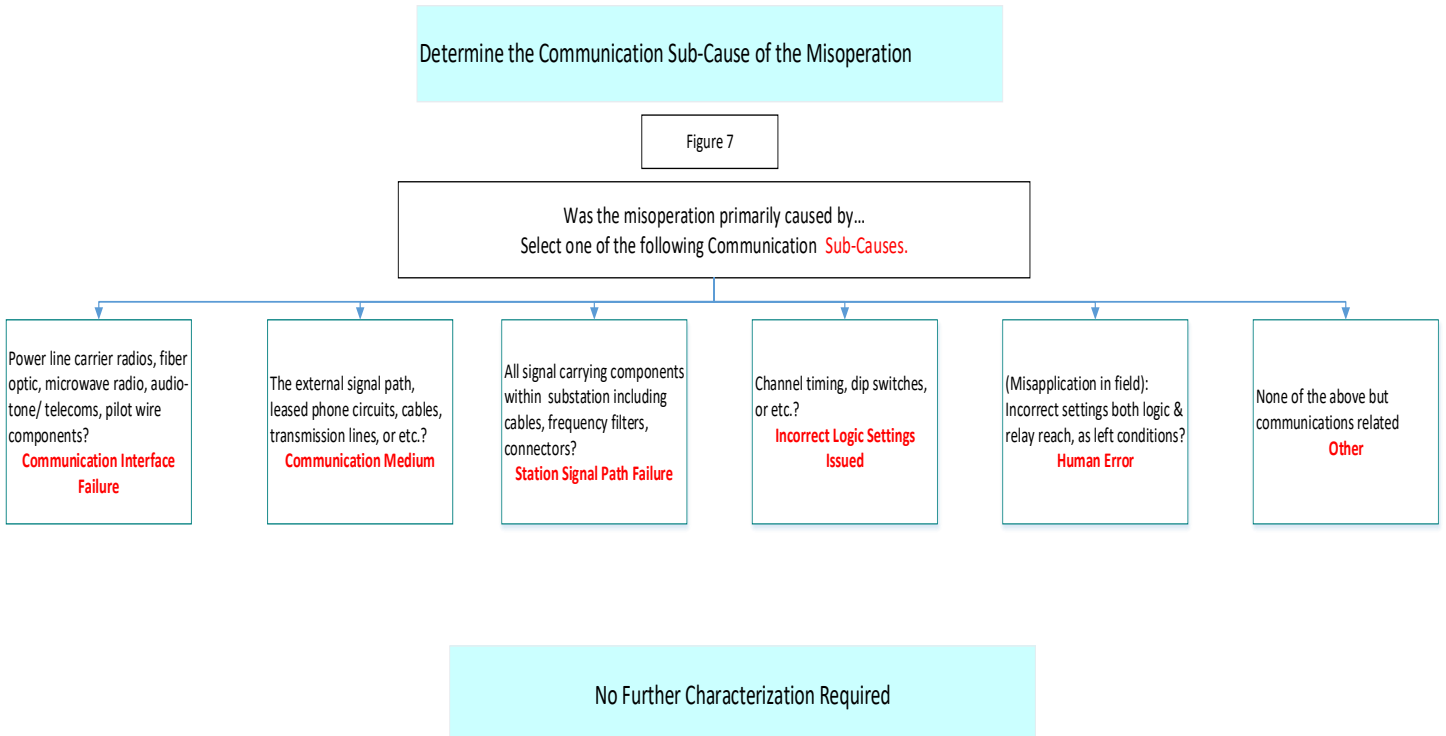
Determine the Communication Sub-Cause of the Misoperation

Figure 7

Was the misoperation primarily caused by…
Select one of the following Communication Sub-Causes.

Power line carrier radios, fiber optic, microwave radio, audio-tone/ telecoms, pilot wire components?
Communication Interface Failure

The external signal path, leased phone circuits, cables, transmission lines, or etc.?
Communication Medium

All signal carrying components within substation including cables, frequency filters, connectors?
Station Signal Path Failure

Channel timing, dip switches, or etc.?
Incorrect Logic Settings Issued

(Misapplication in field): Incorrect settings both logic & relay reach, as left conditions?
Human Error

None of the above but communications related
Other

No Further Characterization Required